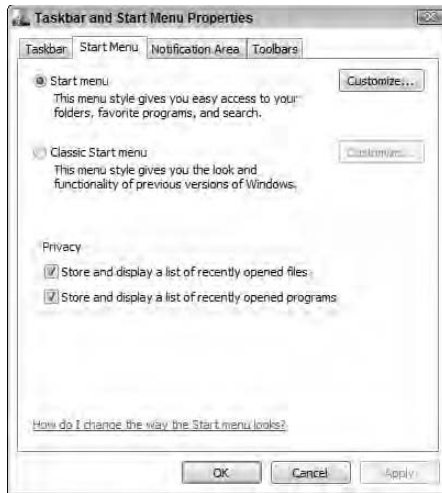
Taskbar and Start Menu Properties

Taskbar | Start Menu | Notification Area | Toolbars

Start menu
This menu style gives you easy access to your folders, favorite programs, and search.

Customize...

Classic Start menu
This menu style gives you the look and functionality of previous versions of Windows.

Customize...

Privacy

Store and display a list of recently opened files

Store and display a list of recently opened programs

How do I change the way the Start menu looks?

OK | Cancel | Apply